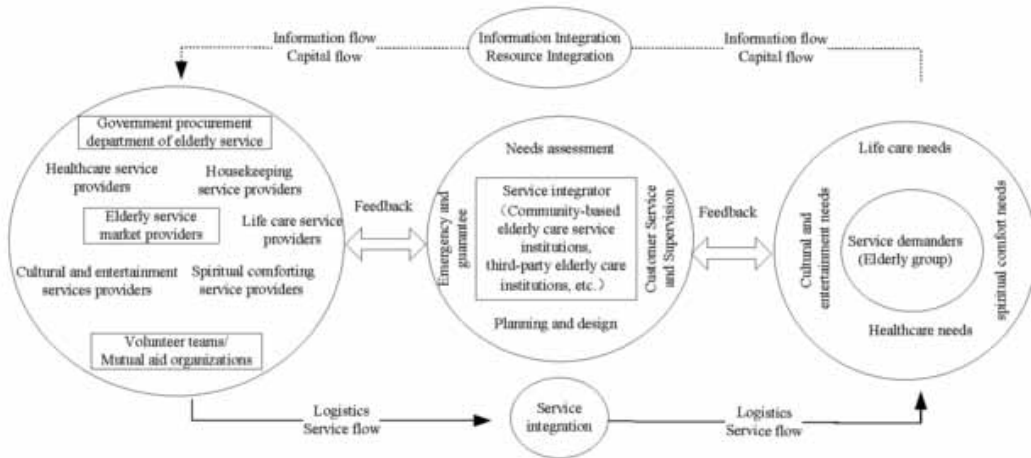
Information flow
Capital flow

Information Integration
Resource Integration

Information flow
Capital flow

Government procurement department of elderly service

Healthcare service providers

Housekeeping service providers

Elderly service market providers

Life care service providers

Cultural and entertainment services providers

Spiritual comforting service providers

Volunteer teams/ Mutual aid organizations

Feedback

Needs assessment

Emergency and guarantee

Service integrator (Community-based elderly care service institutions, third-party elderly care institutions, etc.)

Customer Service and Supervision

Planning and design

Feedback

Life care needs

Cultural and entertainment needs

Service demanders (Elderly group)

spiritual comfort needs

Healthcare needs

Logistics
Service flow

Service integration

Logistics
Service flow